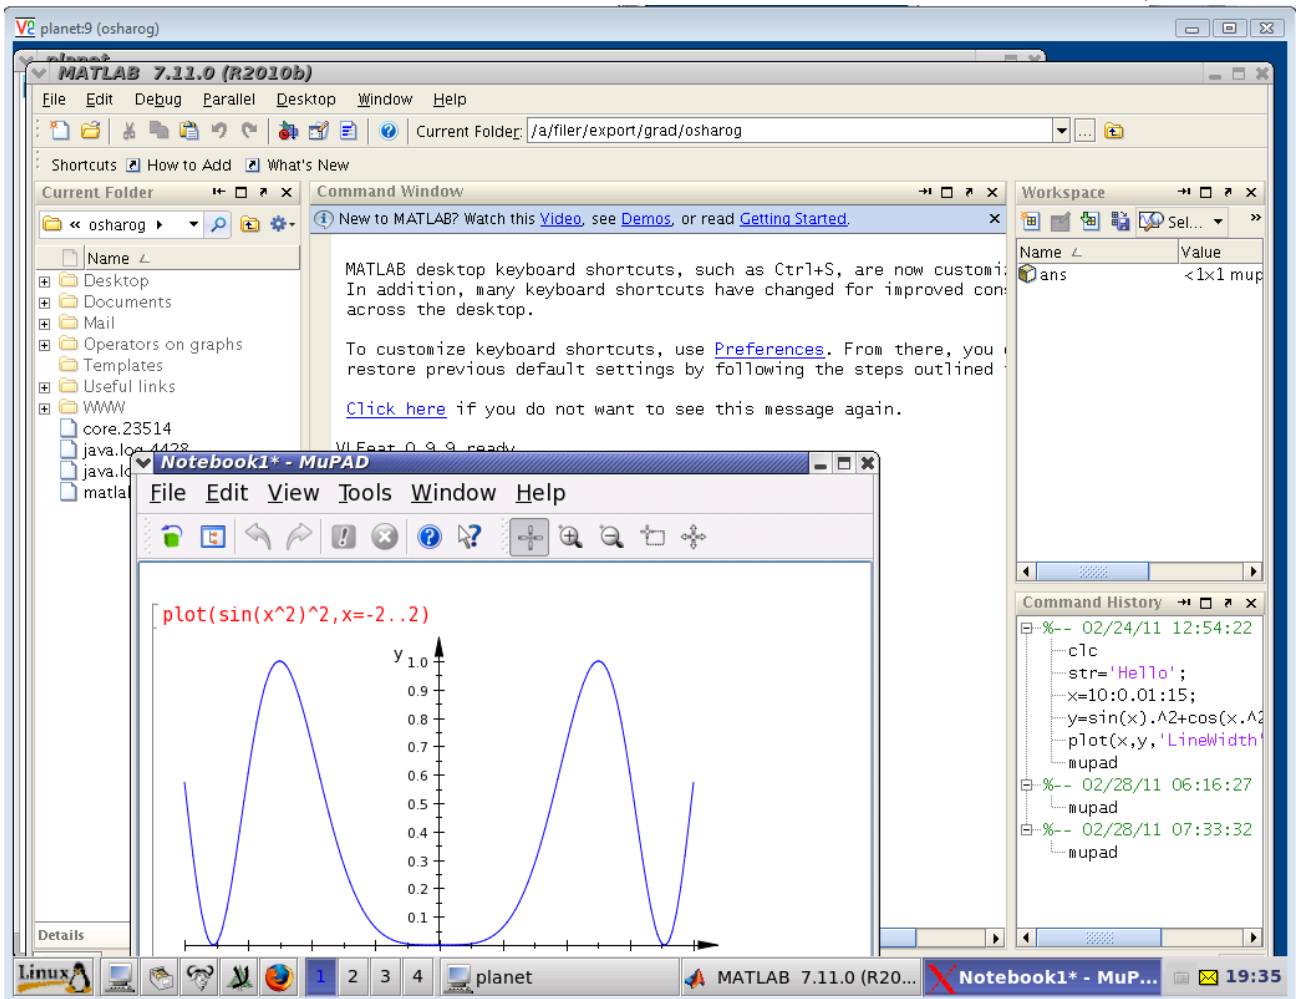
planet:9 (osharog)

MATLAB 7.11.0 (R2010b)

File Edit Debug Parallel Desktop Window Help

Current Folder: /a/filer/export/grad/osharog

Shortcuts How to Add What's New

Current Folder

« osharog

Name
Desktop
Documents
Mail
Operators on graphs
Templates
Useful links
WWW
core.23514
java.log.4428
java.l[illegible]
matlal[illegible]

Details

Command Window

New to MATLAB? Watch this Video, see Demos, or read Getting Started.

MATLAB desktop keyboard shortcuts, such as Ctrl+S, are now customi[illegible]
In addition, many keyboard shortcuts have changed for improved con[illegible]
across the desktop.

To customize keyboard shortcuts, use Preferences. From there, you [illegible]
restore previous default settings by following the steps outlined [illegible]

Click here if you do not want to see this message again.

VLFeat 0.9.9 ready.

Notebook1* - MuPAD

File Edit View Tools Window Help

plot(sin(x^2)^2,x=-2..2)

y
1.0
0.9
0.8
0.7
0.6
0.5
0.4
0.3
0.2
0.1

Workspace

Sel...

| Name | Value |
|---|---|
| ans | <1x1 mup |

Command History

%-- 02/24/11 12:54:22
clc
str='Hello';
x=10:0.01:15;
y=sin(x).^2+cos(x.^2
plot(x,y,'LineWidth'
mupad
%-- 02/28/11 06:16:27
mupad
%-- 02/28/11 07:33:32
mupad

Linux 1 2 3 4 planet MATLAB 7.11.0 (R20... Notebook1* - MuP... 19:35